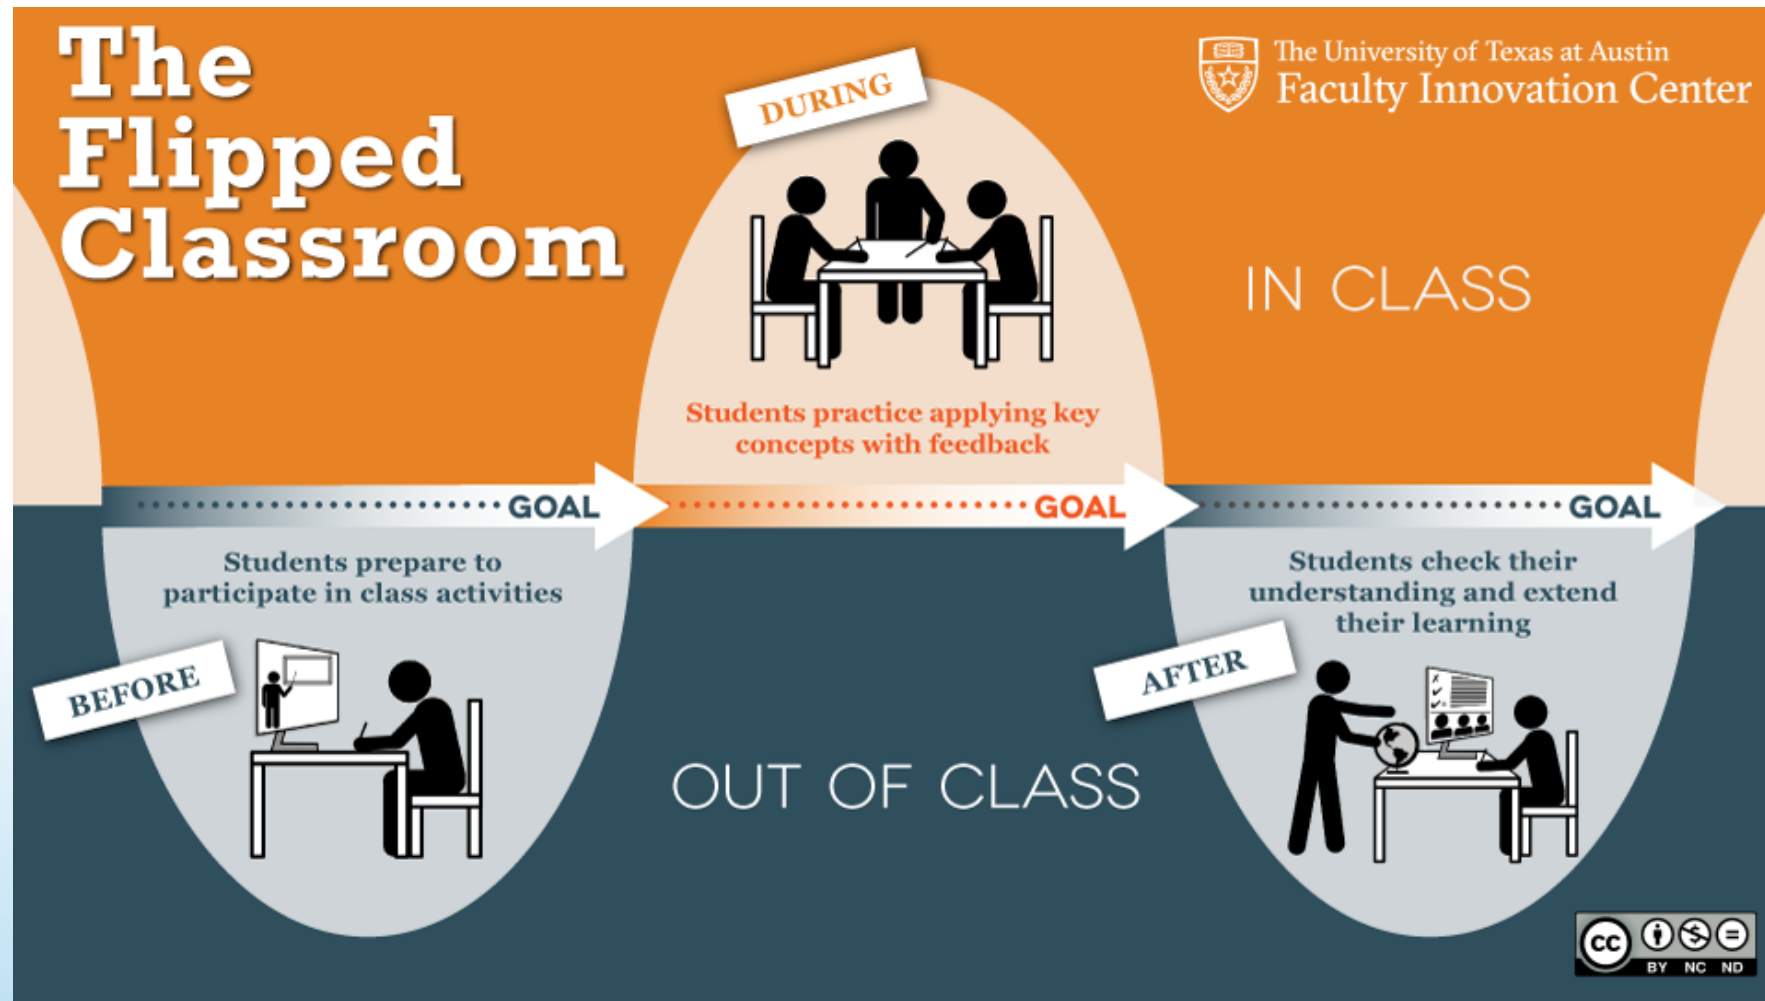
The Flipped Classroom

The University of Texas at Austin
Faculty Innovation Center

DURING

Students practice applying key concepts with feedback

IN CLASS

GOAL

GOAL

GOAL

Students prepare to participate in class activities

BEFORE

OUT OF CLASS

Students check their understanding and extend their learning

AFTER

cc BY NC ND